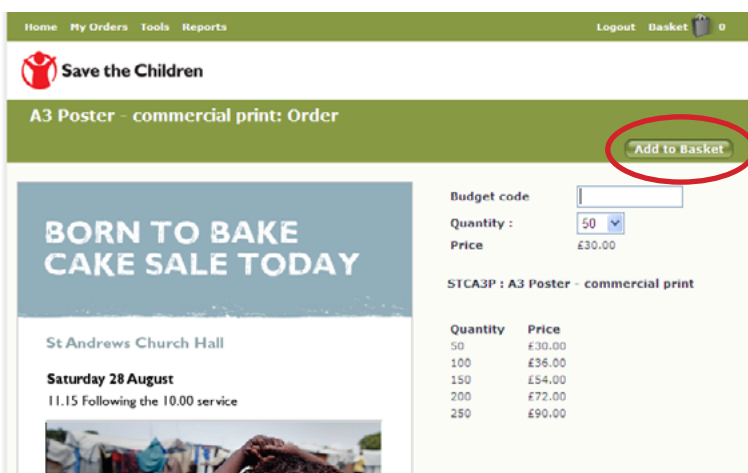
Home My Orders Tools Reports

Logout Basket 0

Save the Children

A3 Poster - commercial print: Order

Add to Basket

BORN TO BAKE CAKE SALE TODAY

St Andrews Church Hall

Saturday 28 August

11.15 Following the 10.00 service

Budget code

Quantity : 50

Price £30.00

STCA3P : A3 Poster - commercial print

| Quantity | Price |
|---|---|
| 50 | £30.00 |
| 100 | £36.00 |
| 150 | £54.00 |
| 200 | £72.00 |
| 250 | £90.00 |